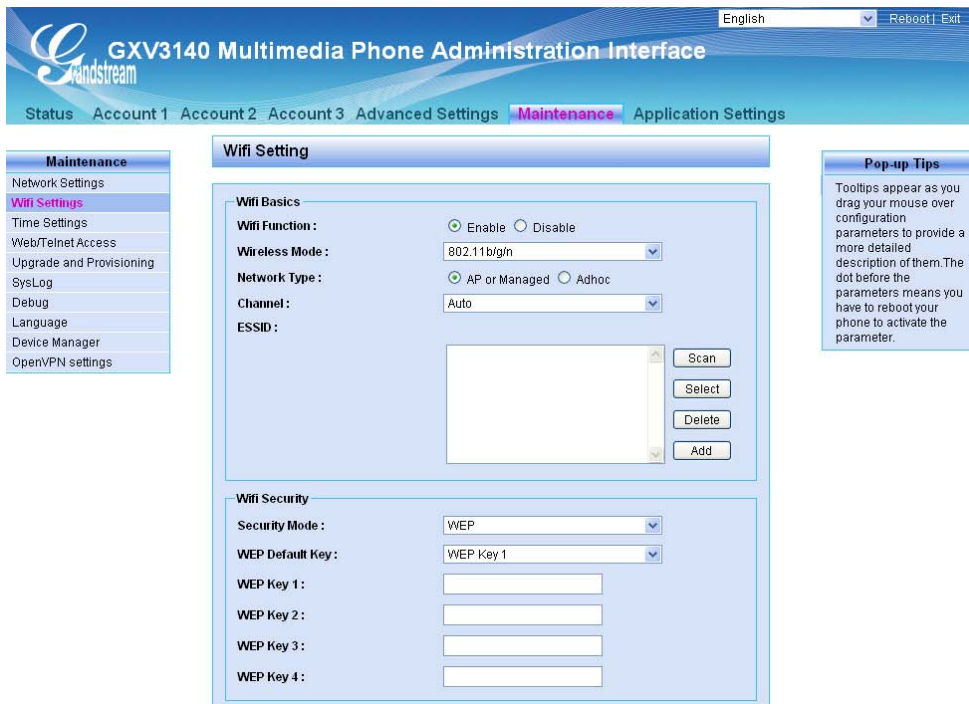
English
Reboot | Exit

Grandstream

GXV3140 Multimedia Phone Administration Interface

Status Account 1 Account 2 Account 3 Advanced Settings Maintenance Application Settings

Maintenance
Network Settings
Wifi Settings
Time Settings
Web/Telnet Access
Upgrade and Provisioning
SysLog
Debug
Language
Device Manager
OpenVPN settings

Wifi Setting

Wifi Basics

Wifi Function : Enable Disable

Wireless Mode : 802.11b/g/n

Network Type : AP or Managed Adhoc

Channel : Auto

ESSID :

Scan
Select
Delete
Add

Wifi Security

Security Mode : WEP

WEP Default Key : WEP Key 1

WEP Key 1 :

WEP Key 2 :

WEP Key 3 :

WEP Key 4 :

Pop-up Tips

Tooltips appear as you drag your mouse over configuration parameters to provide a more detailed description of them.The dot before the parameters means you have to reboot your phone to activate the parameter.